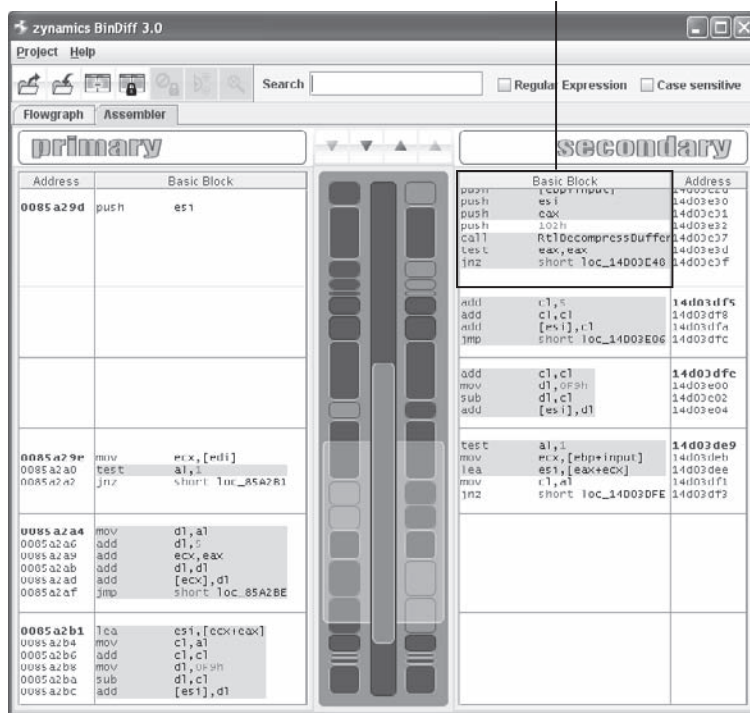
zynamics BinDiff 3.0

Project Help

Search

Regular Expression Case sensitive

Flowgraph Assembler

primary

secondary

| Address | Basic Block | |
|---|---|---|
| 0085a29d | push | esi |
| 0085a29e | mov | ecx,[edi] |
| 0085a2a0 | test | al,1 |
| 0085a2a2 | jnz | short loc_85A2B1 |
| 0085a2a4 | mov | dl,al |
| 0085a2a6 | add | dl,5 |
| 0085a2a9 | add | ecx,eax |
| 0085a2ab | add | dl,dl |
| 0085a2ad | add | [ecx],dl |
| 0085a2af | jmp | short loc_85A2BE |
| 0085a2b1 | lea | esi,[ecx+eax] |
| 0085a2b4 | mov | cl,al |
| 0085a2b6 | add | cl,cl |
| 0085a2b8 | mov | dl,0F9h |
| 0085a2ba | sub | dl,cl |
| 0085a2bc | add | [esi],dl |

| Basic Block | | Address |
|---|---|---|
| push | [ebp+input] | 14d03e2d |
| push | esi | 14d03e30 |
| push | eax | 14d03e31 |
| push | 102h | 14d03e32 |
| call | RtlDecompressBuffer | 14d03e37 |
| test | eax,eax | 14d03e3d |
| jnz | short loc_14D03E48 | 14d03e3f |
| add | cl,5 | 14d03df5 |
| add | cl,cl | 14d03df8 |
| add | [esi],cl | 14d03dfa |
| jmp | short loc_14D03E06 | 14d03dfc |
| add | cl,cl | 14d03dfe |
| mov | dl,0F9h | 14d03e00 |
| sub | dl,cl | 14d03e02 |
| add | [esi],dl | 14d03e04 |
| test | al,1 | 14d03de9 |
| mov | ecx,[ebp+input] | 14d03deb |
| lea | esi,[eax+ecx] | 14d03dee |
| mov | cl,al | 14d03df1 |
| jnz | short loc_14D03DFE | 14d03df3 |